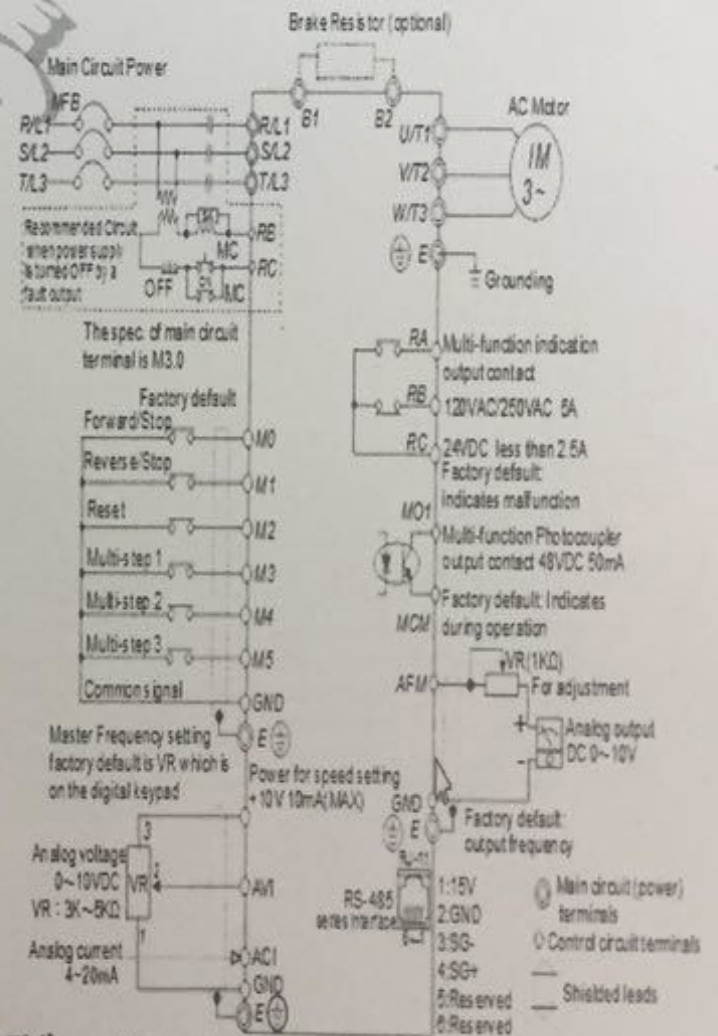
Brake Resistor (optional)

Main Circuit Power

MFB

R/L1
S/L2
T/L3

R/L1
S/L2
T/L3

B1
B2

U/T1
V/T2
W/T3

AC Motor

IM
3~

E

Grounding

Recommended Circuit when power supply is turned OFF by a fault output

MC
RB
RC
OFF
MC

The spec. of main circuit terminal is M3.0

Factory default

Forward/Stop
Reverse/Stop
Reset
Multi-step 1
Multi-step 2
Multi-step 3
Common signal

M0
M1
M2
M3
M4
M5
GND

RA Multi-function indication output contact
RB 120VAC/250VAC 5A
RC 24VDC less than 2.5A
Factory default: indicates malfunction

MO1 Multi-function Photocoupler output contact 48VDC 50mA
MCM Factory default: Indicates during operation

AFM VR(1KΩ) For adjustment

Analog output DC 0~10V

Master Frequency setting factory default is VR which is on the digital keypad

E

Power for speed setting +10V 10mA(MAX)

GND
E
Factory default: output frequency

Analog voltage 0~10VDC
VR : 3K~5KΩ

3
VR 2
1

AVI

RS-485 series interface

RJ-11

1:15V
2:GND
3:SG-
4:SG+
5:Reserved
6:Reserved

Main circuit (power) terminals
Control circuit terminals
Shielded leads

Analog current 4~20mA

ACI
GND
E